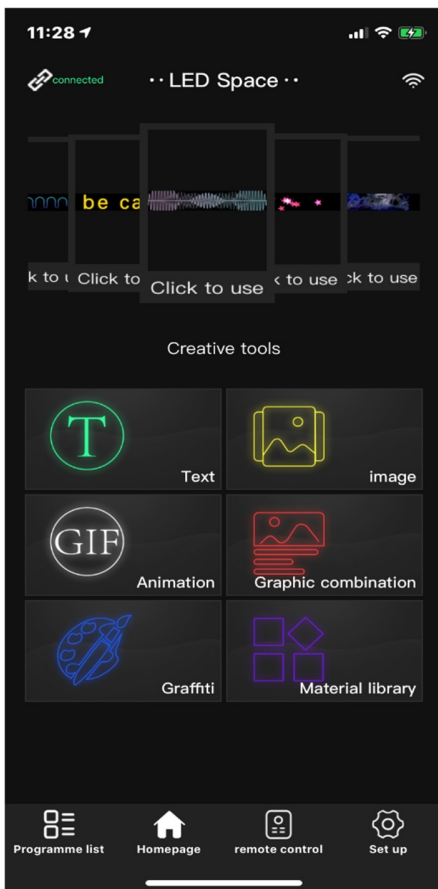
11:28

connected

· · LED Space · ·

be ca

k to u Click to Click to use k to use k to use

Creative tools

T

Text

image

GIF

Animation

Graphic combination

Graffiti

Material library

Programme list

Homepage

remote control

Set up